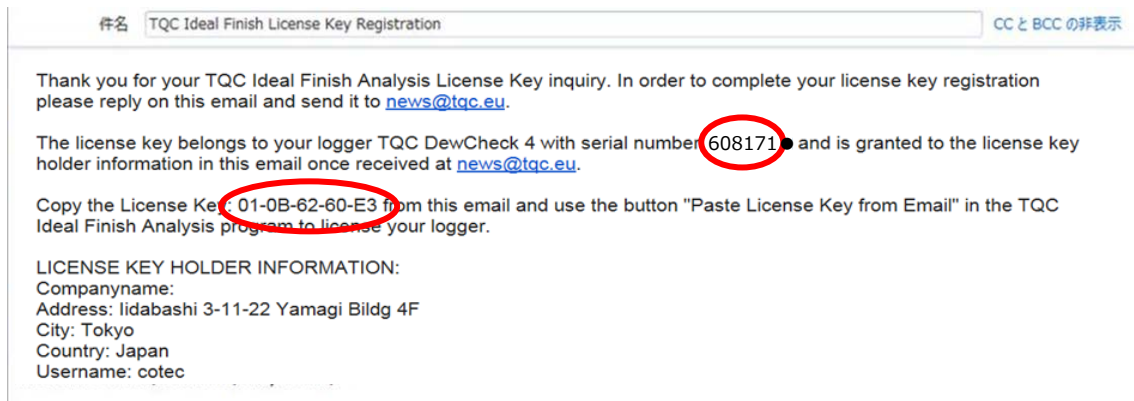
件名 TQC Ideal Finish License Key Registration

CC と BCC の非表示

Thank you for your TQC Ideal Finish Analysis License Key inquiry. In order to complete your license key registration please reply on this email and send it to news@tqc.eu.

The license key belongs to your logger TQC DewCheck 4 with serial number 608171● and is granted to the license key holder information in this email once received at news@tqc.eu.

Copy the License Key: 01-0B-62-60-E3 from this email and use the button "Paste License Key from Email" in the TQC Ideal Finish Analysis program to license your logger.

LICENSE KEY HOLDER INFORMATION:
Companyname:
Address: Iidabashi 3-11-22 Yamagi Bildg 4F
City: Tokyo
Country: Japan
Username: cotec